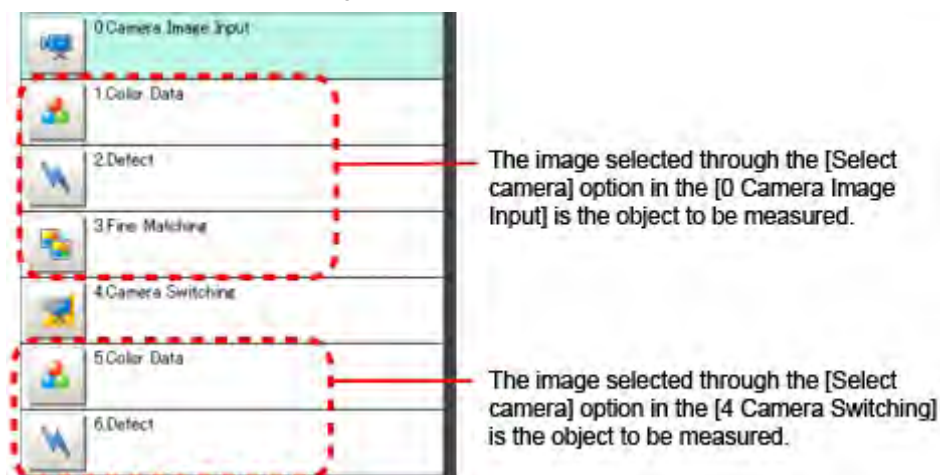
0.Camera Image Input

1.Color Data

2.Defect

3.Fine Matching

4.Camera Switching

5.Color Data

6.Defect

The image selected through the [Select camera] option in the [0 Camera Image Input] is the object to be measured.

The image selected through the [Select camera] option in the [4 Camera Switching] is the object to be measured.